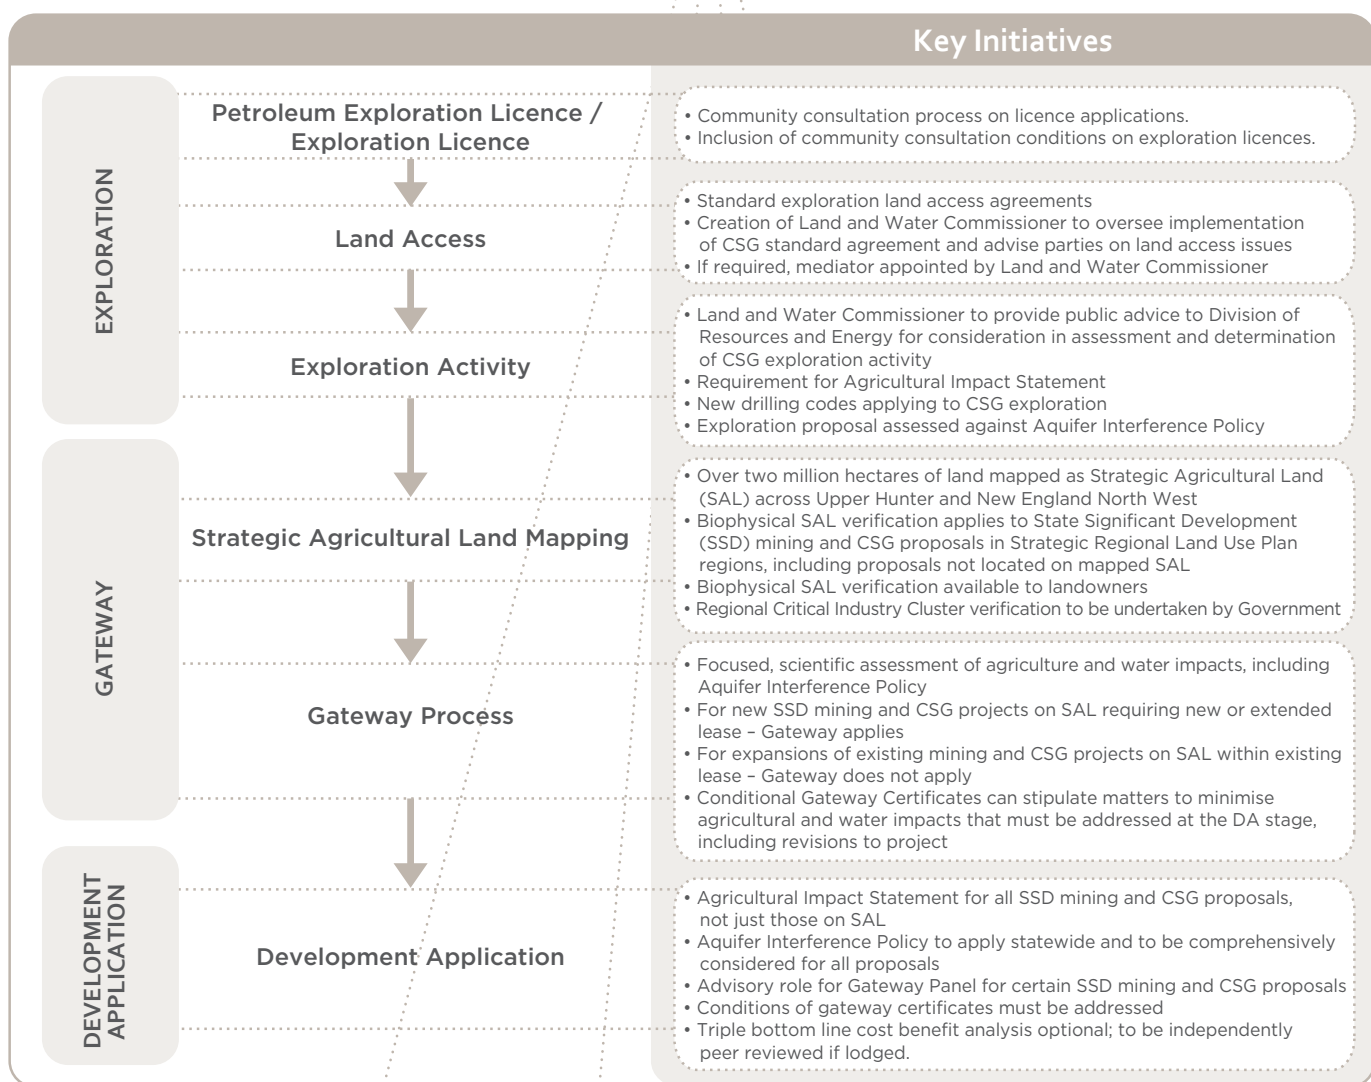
Key Initiatives

EXPLORATION

Petroleum Exploration Licence / Exploration Licence

• Community consultation process on licence applications.
• Inclusion of community consultation conditions on exploration licences.

Land Access

• Standard exploration land access agreements
• Creation of Land and Water Commissioner to oversee implementation of CSG standard agreement and advise parties on land access issues
• If required, mediator appointed by Land and Water Commissioner

Exploration Activity

• Land and Water Commissioner to provide public advice to Division of Resources and Energy for consideration in assessment and determination of CSG exploration activity
• Requirement for Agricultural Impact Statement
• New drilling codes applying to CSG exploration
• Exploration proposal assessed against Aquifer Interference Policy

GATEWAY

Strategic Agricultural Land Mapping

• Over two million hectares of land mapped as Strategic Agricultural Land (SAL) across Upper Hunter and New England North West
• Biophysical SAL verification applies to State Significant Development (SSD) mining and CSG proposals in Strategic Regional Land Use Plan regions, including proposals not located on mapped SAL
• Biophysical SAL verification available to landowners
• Regional Critical Industry Cluster verification to be undertaken by Government

Gateway Process

• Focused, scientific assessment of agriculture and water impacts, including Aquifer Interference Policy
• For new SSD mining and CSG projects on SAL requiring new or extended lease – Gateway applies
• For expansions of existing mining and CSG projects on SAL within existing lease – Gateway does not apply
• Conditional Gateway Certificates can stipulate matters to minimise agricultural and water impacts that must be addressed at the DA stage, including revisions to project

DEVELOPMENT APPLICATION

Development Application

• Agricultural Impact Statement for all SSD mining and CSG proposals, not just those on SAL
• Aquifer Interference Policy to apply statewide and to be comprehensively considered for all proposals
• Advisory role for Gateway Panel for certain SSD mining and CSG proposals
• Conditions of gateway certificates must be addressed
• Triple bottom line cost benefit analysis optional; to be independently peer reviewed if lodged.